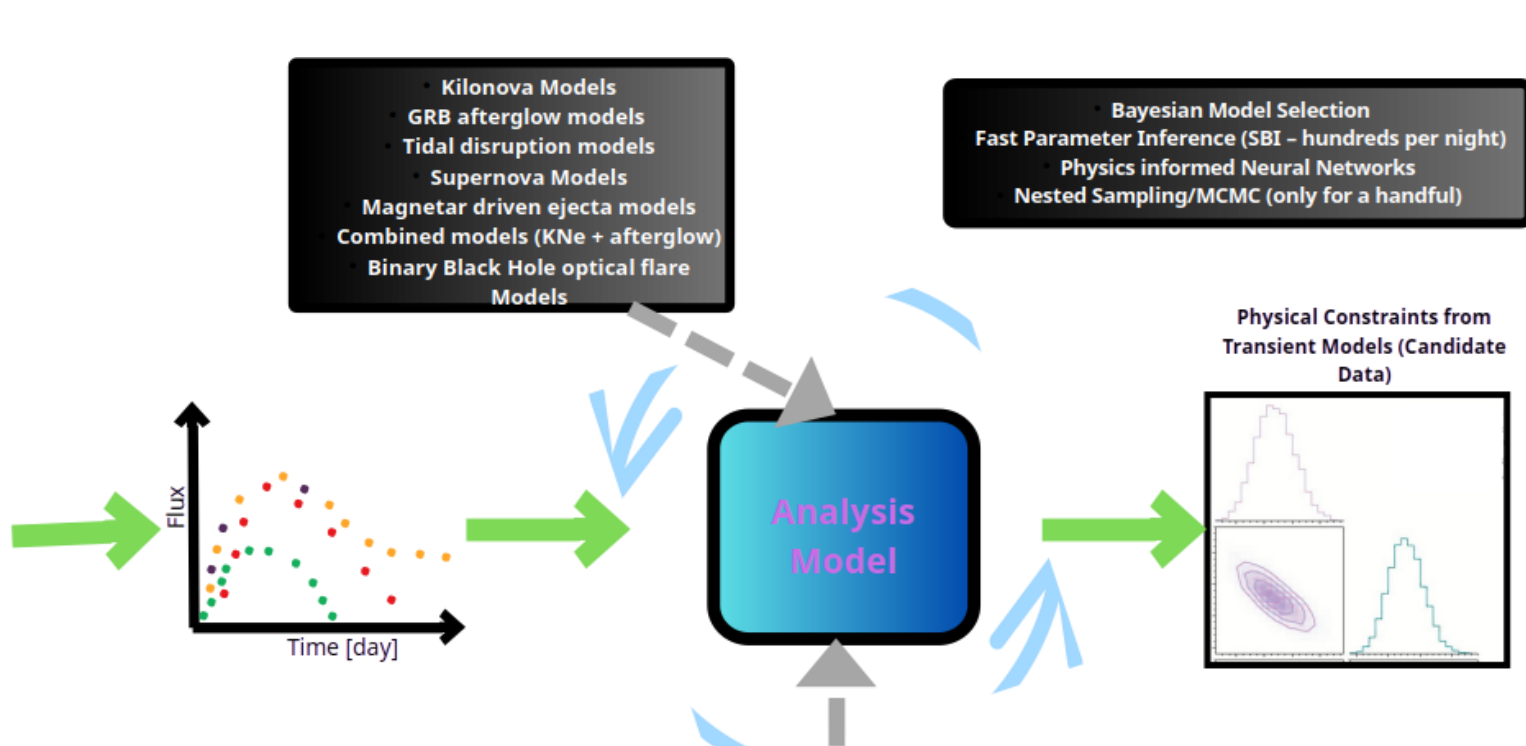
• Kilonova Models
• GRB afterglow models
• Tidal disruption models
• Supernova Models
• Magnetar driven ejecta models
• Combined models (KNe + afterglow)
• Binary Black Hole optical flare Models

• Bayesian Model Selection
Fast Parameter Inference (SBI – hundreds per night)
• Physics informed Neural Networks
• Nested Sampling/MCMC (only for a handful)

Physical Constraints from Transient Models (Candidate Data)

Flux

Time [day]

Analysis Model